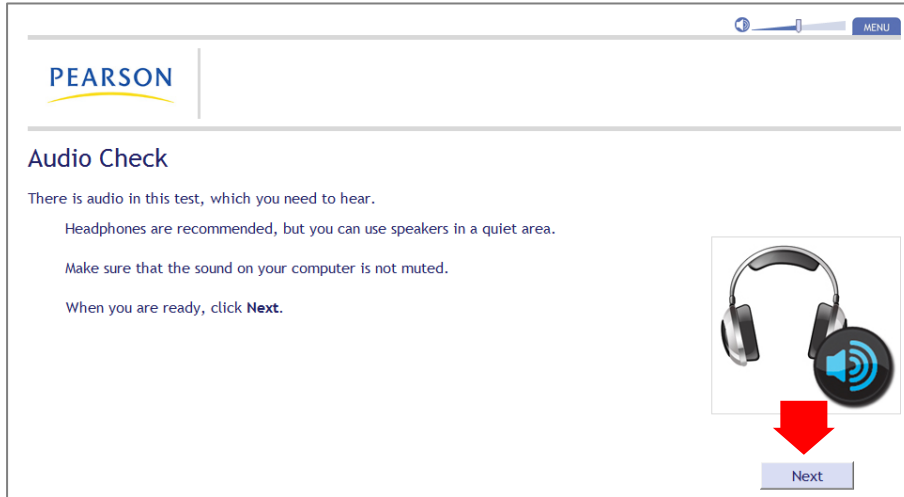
MENU

PEARSON

Audio Check

There is audio in this test, which you need to hear.

Headphones are recommended, but you can use speakers in a quiet area.

Make sure that the sound on your computer is not muted.

When you are ready, click **Next**.

Next